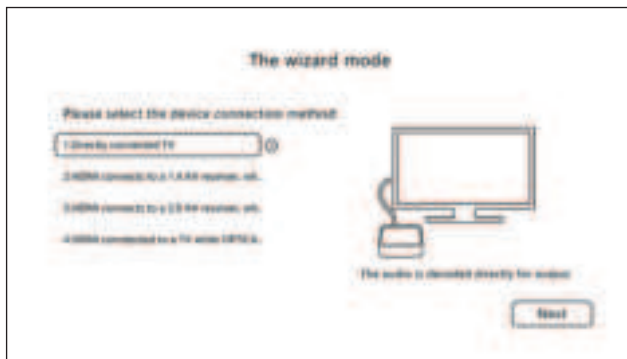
The wizard mode

Please select the device connection method:

1.Directly connected TV

2.HDMI connects to a 1.4 AV receiver, etc.

3.HDMI connects to a 2.0 AV receiver, etc.

4.HDMI connected to a TV while OPTICAL

The audio is decoded directly for output.

Next